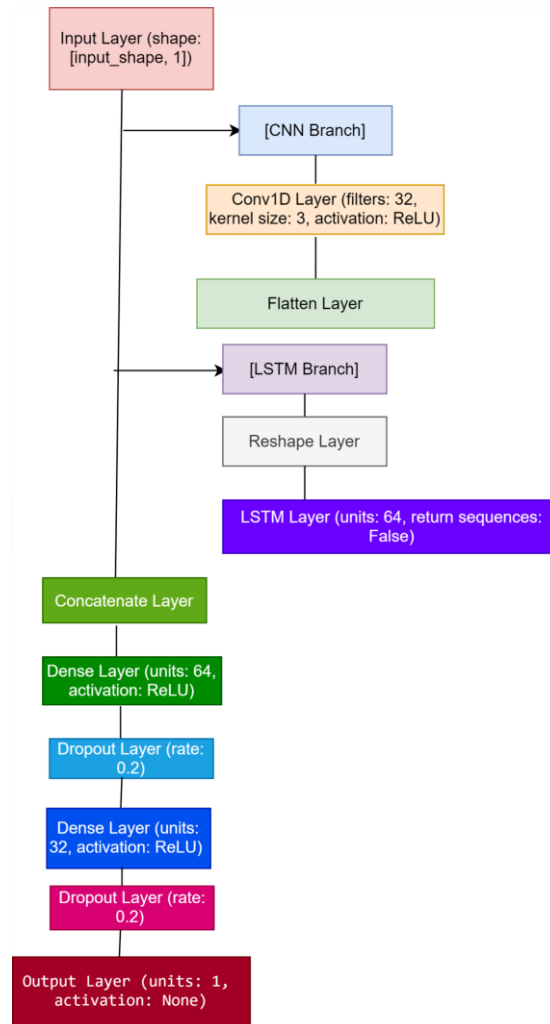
Input Layer (shape: [input_shape, 1])

[CNN Branch]

Conv1D Layer (filters: 32, kernel size: 3, activation: ReLU)

Flatten Layer

[LSTM Branch]

Reshape Layer

LSTM Layer (units: 64, return sequences: False)

Concatenate Layer

Dense Layer (units: 64, activation: ReLU)

Dropout Layer (rate: 0.2)

Dense Layer (units: 32, activation: ReLU)

Dropout Layer (rate: 0.2)

Output Layer (units: 1, activation: None)